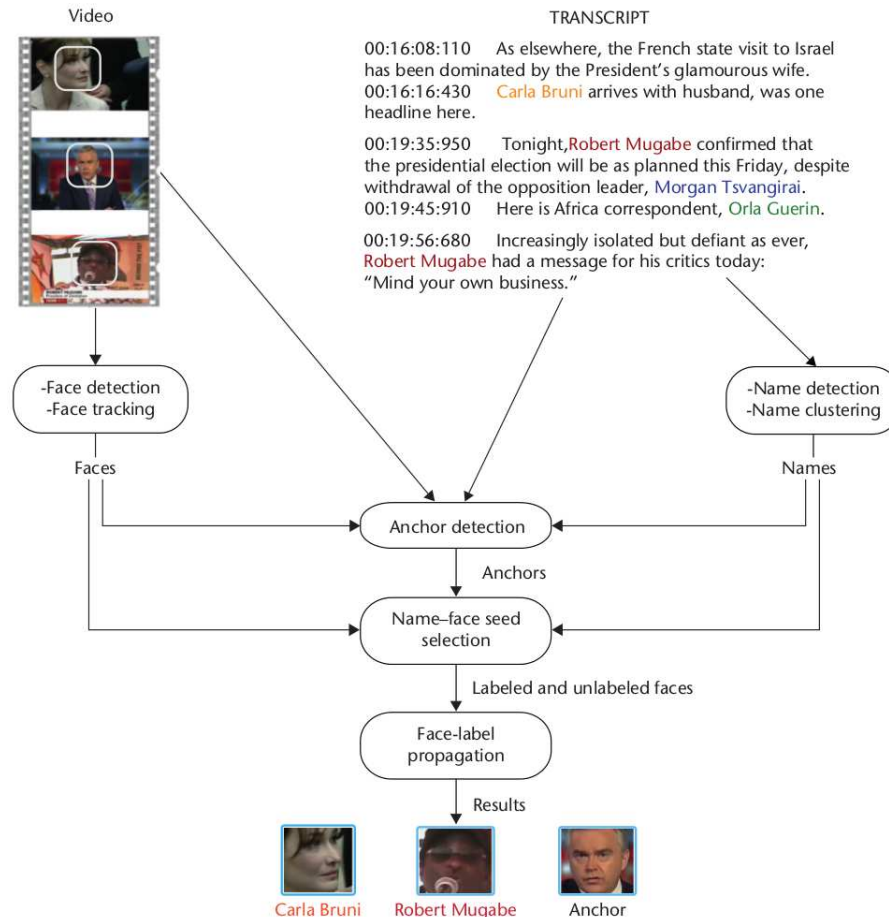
Video

TRANSCRIPT

00:16:08:110 As elsewhere, the French state visit to Israel has been dominated by the President's glamourous wife.
00:16:16:430 Carla Bruni arrives with husband, was one headline here.

00:19:35:950 Tonight,Robert Mugabe confirmed that the presidential election will be as planned this Friday, despite withdrawal of the opposition leader, Morgan Tsvangirai.
00:19:45:910 Here is Africa correspondent, Orla Guerin.

00:19:56:680 Increasingly isolated but defiant as ever, Robert Mugabe had a message for his critics today: "Mind your own business."

-Face detection
-Face tracking

-Name detection
-Name clustering

Faces

Names

Anchor detection

Anchors

Name–face seed selection

Labeled and unlabeled faces

Face-label propagation

Results

Carla Bruni

Robert Mugabe

Anchor